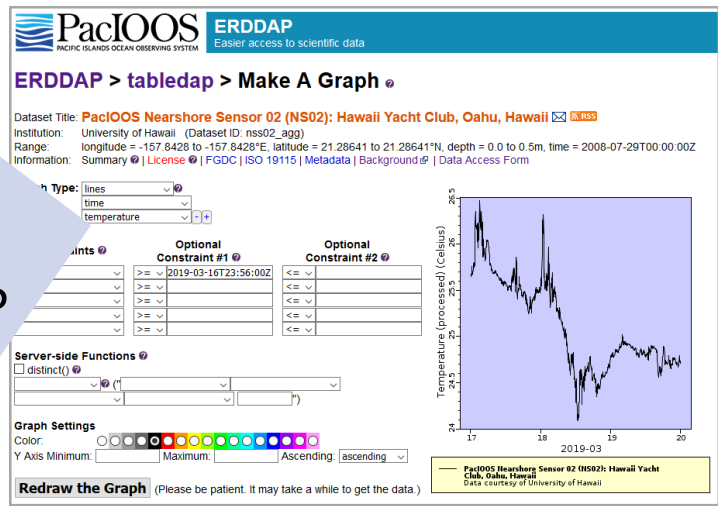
PacIOOS
PACIFIC ISLANDS OCEAN OBSERVING SYSTEM

ERDDAP
Easier access to scientific data

ERDDAP > tabledap > Make A Graph

Dataset Title: PacIOOS Nearshore Sensor 02 (NS02): Hawaii Yacht Club, Oahu, Hawaii RSS
Institution: University of Hawaii (Dataset ID: nss02_agg)
Range: longitude = -157.8428 to -157.8428°E, latitude = 21.28641 to 21.28641°N, depth = 0.0 to 0.5m, time = 2008-07-29T00:00:00Z
Information: Summary | License | FGDC | ISO 19115 | Metadata | Background | Data Access Form

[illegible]h Type: lines
time
temperature
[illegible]ints
Optional Constraint #1
Optional Constraint #2
>= 2019-03-16T23:56:00Z
<=
>=
<=
>=
<=
>=
<=
>=
<=

Server-side Functions
distinct()
("
")

Graph Settings
Color:
Y Axis Minimum:
Maximum:
Ascending: ascending

Redraw the Graph (Please be patient. It may take a while to get the data.)

Temperature (processed) (Celsius)
26.5
26
25.5
25
24.5
24
17
18
19
20
2019-03

PacIOOS Nearshore Sensor 02 (NS02): Hawaii Yacht Club, Oahu, Hawaii
Data courtesy of University of Hawaii